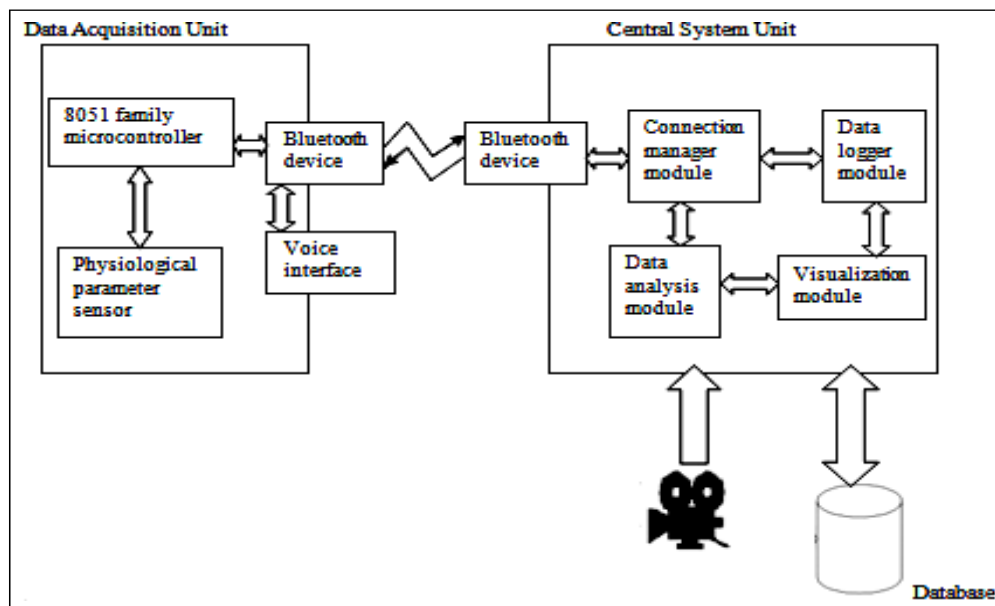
Data Acquisition Unit

8051 family microcontroller

Bluetooth device

Physiological parameter sensor

Voice interface

Central System Unit

Bluetooth device

Connection manager module

Data logger module

Data analysis module

Visualization module

Database